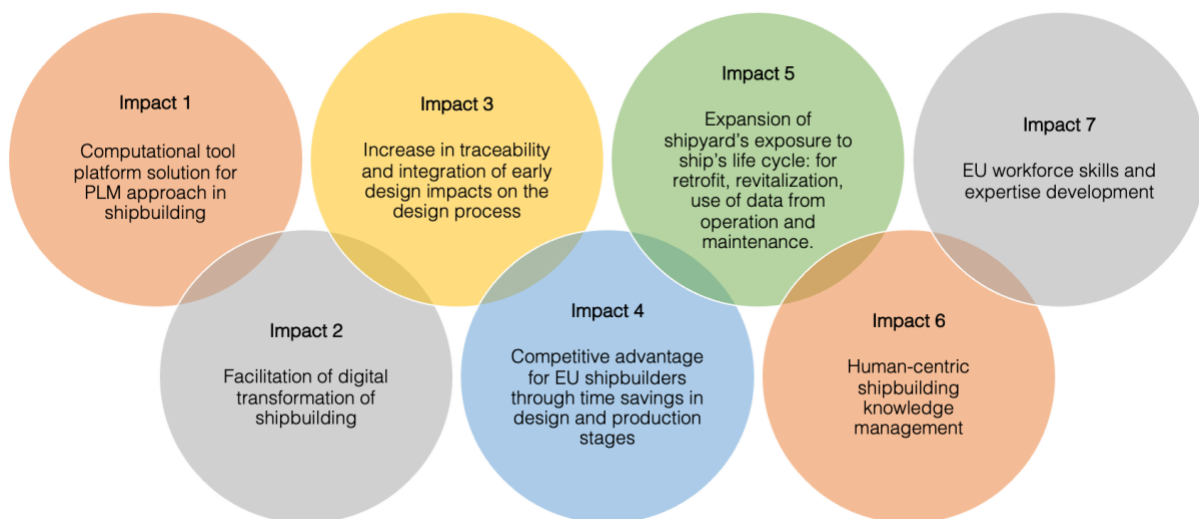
Impact 1

Computational tool platform solution for PLM approach in shipbuilding

Impact 2

Facilitation of digital transformation of shipbuilding

Impact 3

Increase in traceability and integration of early design impacts on the design process

Impact 4

Competitive advantage for EU shipbuilders through time savings in design and production stages

Impact 5

Expansion of shipyard's exposure to ship's life cycle: for retrofit, revitalization, use of data from operation and maintenance.

Impact 6

Human-centric shipbuilding knowledge management

Impact 7

EU workforce skills and expertise development